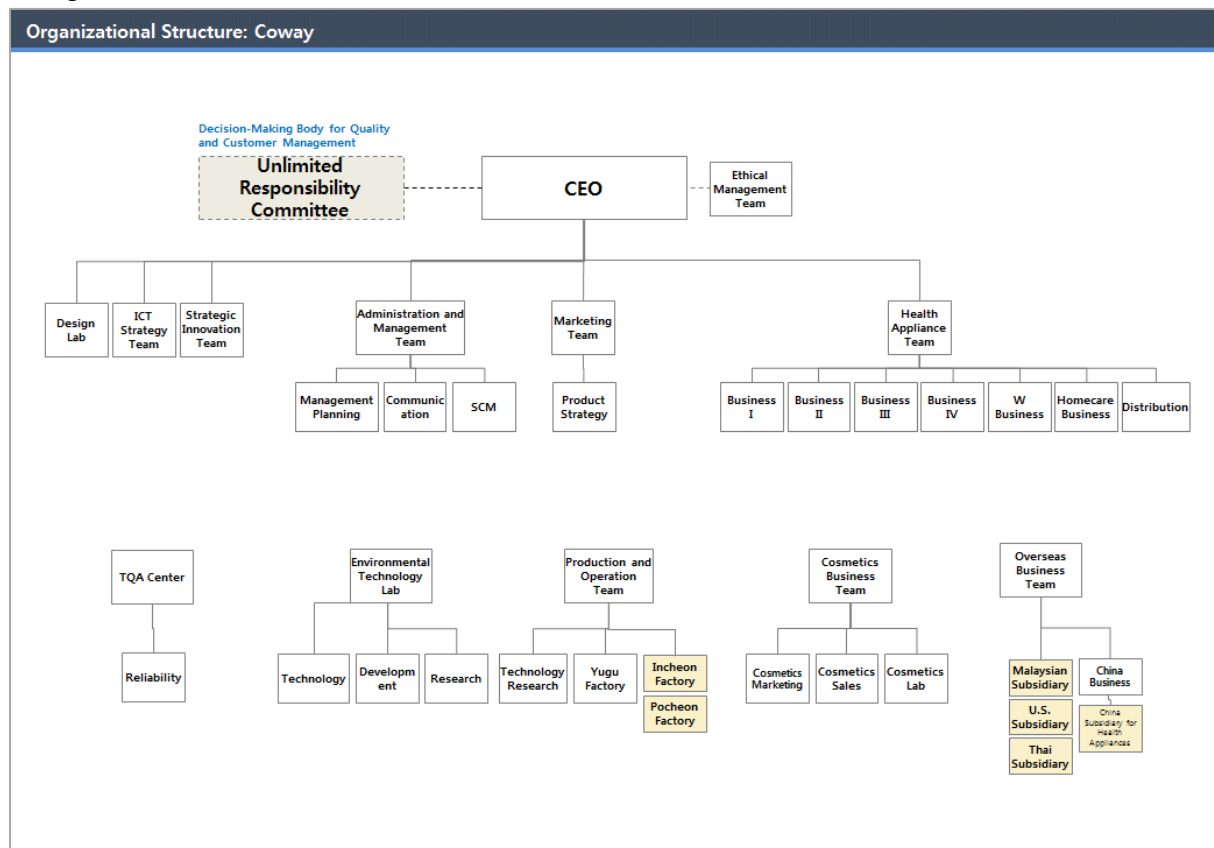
Organizational Structure: Coway

Decision-Making Body for Quality and Customer Management
Unlimited Responsibility Committee

CEO

Ethical Management Team

Design Lab

ICT Strategy Team

Strategic Innovation Team

Administration and Management Team

Management Planning

Communication

SCM

Marketing Team

Product Strategy

Health Appliance Team

Business I

Business II

Business III

Business IV

W Business

Homecare Business

Distribution

TQA Center

Reliability

Environmental Technology Lab

Technology

Development

Research

Production and Operation Team

Technology Research

Yugu Factory

Incheon Factory

Pocheon Factory

Cosmetics Business Team

Cosmetics Marketing

Cosmetics Sales

Cosmetics Lab

Overseas Business Team

Malaysian Subsidiary

U.S. Subsidiary

Thai Subsidiary

China Business

China Subsidiary for Health Appliances